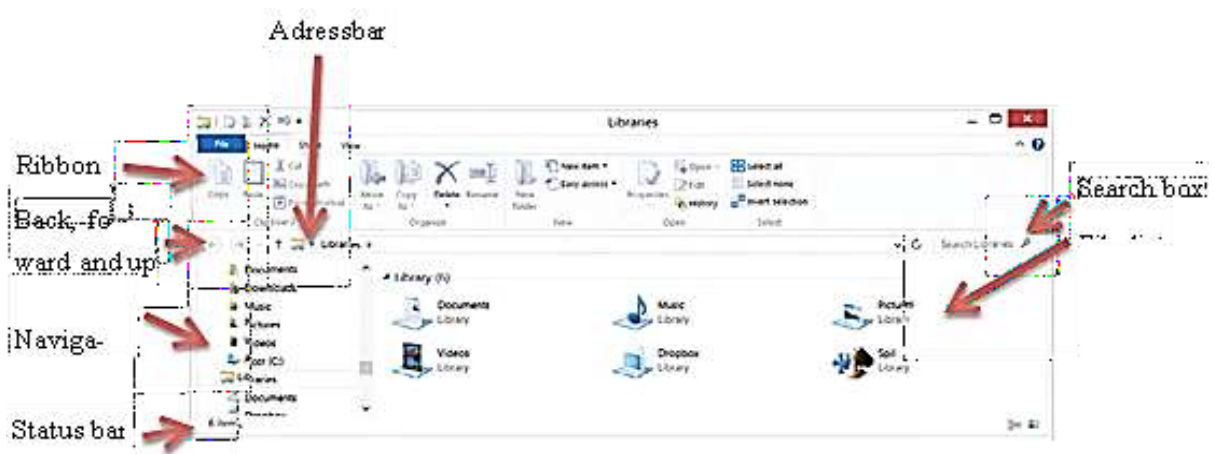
Adressbar

Ribbon

Back, for-ward and up

Naviga-

Status bar

Search box

Libraries

File Home Share View

Copy Paste Cut Copy path Paste shortcut Clipboard

Move to Copy to Delete Rename Organize

New folder New item Easy access New

Properties Open Edit History Open

Select all Select none Invert selection Select

Libraries

Search Libraries

Documents Downloads Music Pictures Videos Acer (C:) Libraries Documents Dropbox

Library (6)

Documents Library

Music Library

Pictures Library

Videos Library

Dropbox Library

Soil Library

6 items